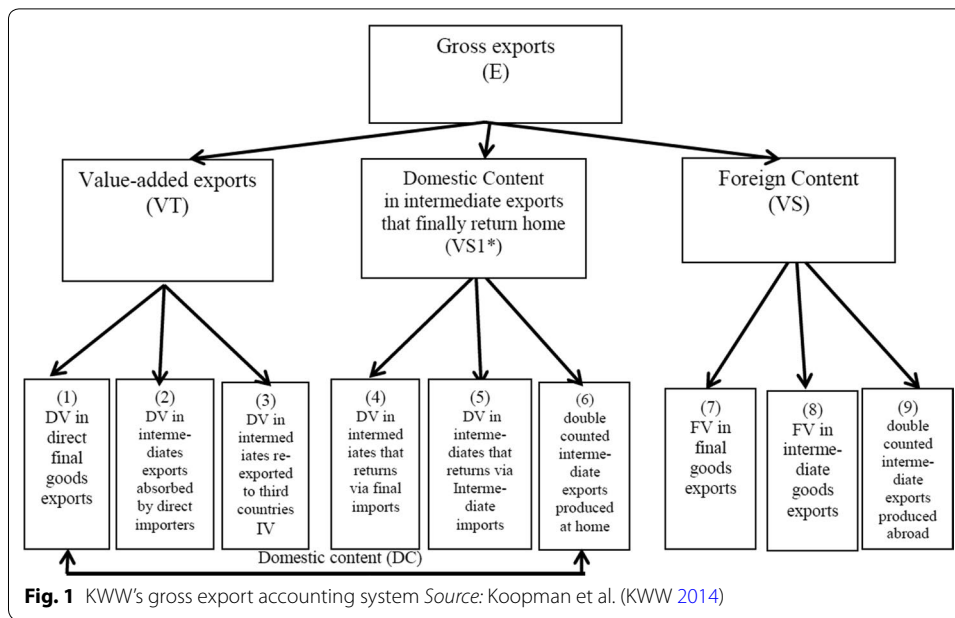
Gross exports (E)

Value-added exports (VT)

Domestic Content in intermediate exports that finally return home (VS1*)

Foreign Content (VS)

(1) DV in direct final goods exports

(2) DV in intermediates exports absorbed by direct importers

(3) DV in intermediates re-exported to third countries IV

(4) DV in intermediates that returns via final imports

(5) DV in intermediates that returns via Intermediate imports

(6) double counted intermediate exports produced at home

(7) FV in final goods exports

(8) FV in intermediate goods exports

(9) double counted intermediate exports produced abroad

Domestic content (DC)

Fig. 1 KWW's gross export accounting system Source: Koopman et al. (KWW 2014)